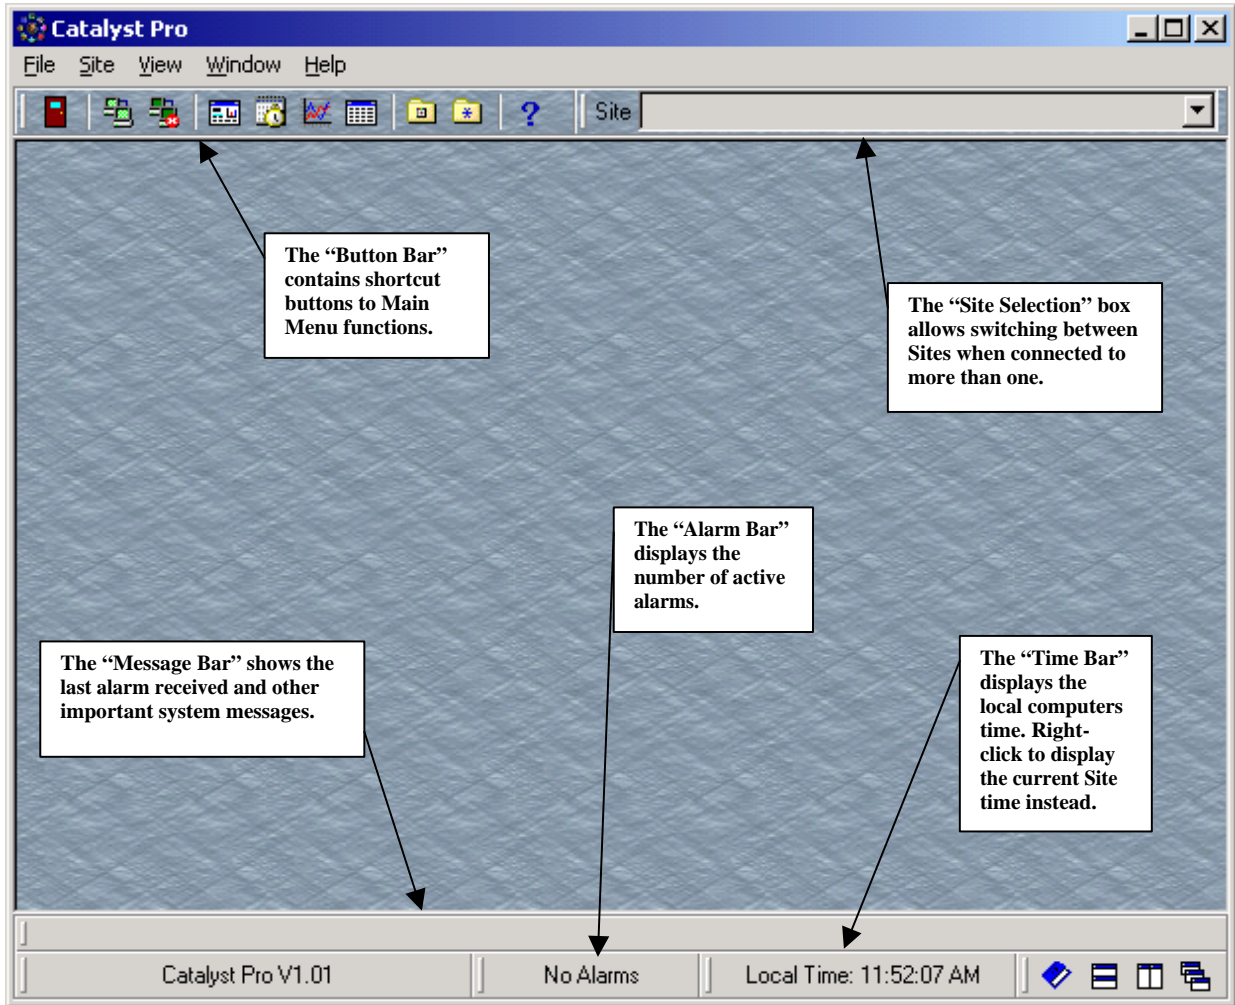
Catalyst Pro

File Site View Window Help

Site

The “Button Bar” contains shortcut buttons to Main Menu functions.

The “Site Selection” box allows switching between Sites when connected to more than one.

The “Alarm Bar” displays the number of active alarms.

The “Message Bar” shows the last alarm received and other important system messages.

The “Time Bar” displays the local computers time. Right-click to display the current Site time instead.

Catalyst Pro V1.01

No Alarms

Local Time: 11:52:07 AM